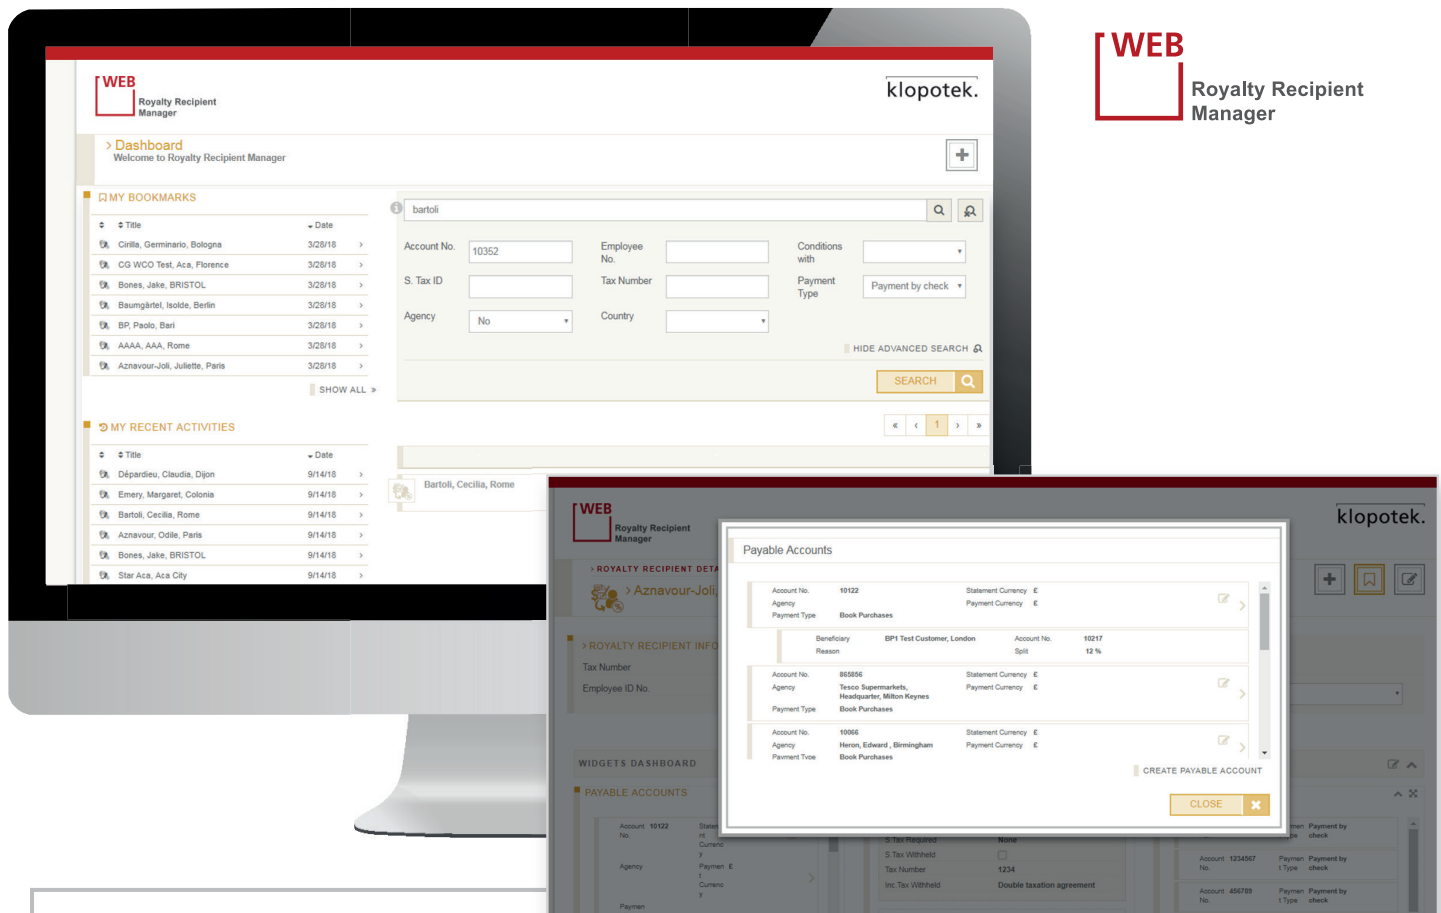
WEB
Royalty Recipient Manager

WEB
Royalty Recipient Manager

klopotek.

> Dashboard
Welcome to Royalty Recipient Manager

MY BOOKMARKS

| Title | Date |
|---|---|
| Cirilla, Germinario, Bologna | 3/28/18 |
| CG WCO Test, Aca, Florence | 3/28/18 |
| Bones, Jake, BRISTOL | 3/28/18 |
| Baumgärtel, Isolde, Berlin | 3/28/18 |
| BP, Paolo, Bari | 3/28/18 |
| AAAA, AAA, Rome | 3/28/18 |
| Aznavour-Joli, Juliette, Paris | 3/28/18 |

SHOW ALL »

MY RECENT ACTIVITIES

| Title | Date |
|---|---|
| Dépardieu, Claudia, Dijon | 9/14/18 |
| Emery, Margaret, Colonia | 9/14/18 |
| Bartoli, Cecilia, Rome | 9/14/18 |
| Aznavour, Odile, Paris | 9/14/18 |
| Bones, Jake, BRISTOL | 9/14/18 |
| Star Aca, Aca City | 9/14/18 |

bartoli

Account No. 10352
Employee No.
Conditions with
S. Tax ID
Tax Number
Payment Type Payment by check
Agency No
Country

HIDE ADVANCED SEARCH

SEARCH

« ‹ 1 › »

Bartoli, Cecilia, Rome

WEB
Royalty Recipient Manager

klopotek.

> ROYALTY RECIPIENT DETA
> Aznavour-Joli,

> ROYALTY RECIPIENT INFO
Tax Number
Employee ID No.

WIDGETS DASHBOARD
PAYABLE ACCOUNTS

Payable Accounts

Account No. 10122
Agency
Payment Type Book Purchases
Statement Currency £
Payment Currency £

Beneficiary BP1 Test Customer, London
Reason
Account No. 10217
Split 12 %

Account No. 865856
Agency Tesco Supermarkets, Headquarter, Milton Keynes
Payment Type Book Purchases
Statement Currency £
Payment Currency £

Account No. 10066
Agency Heron, Edward , Birmingham
Payment Type Book Purchases
Statement Currency £
Payment Currency £

CREATE PAYABLE ACCOUNT

CLOSE

Account No. 10122
Agency
Payment
S.Tax Required None
S.Tax Withheld
Tax Number 1234
Inc.Tax Withheld Double taxation agreement
Account No. 1234567
Account No. 456789
Payment Type Payment by check